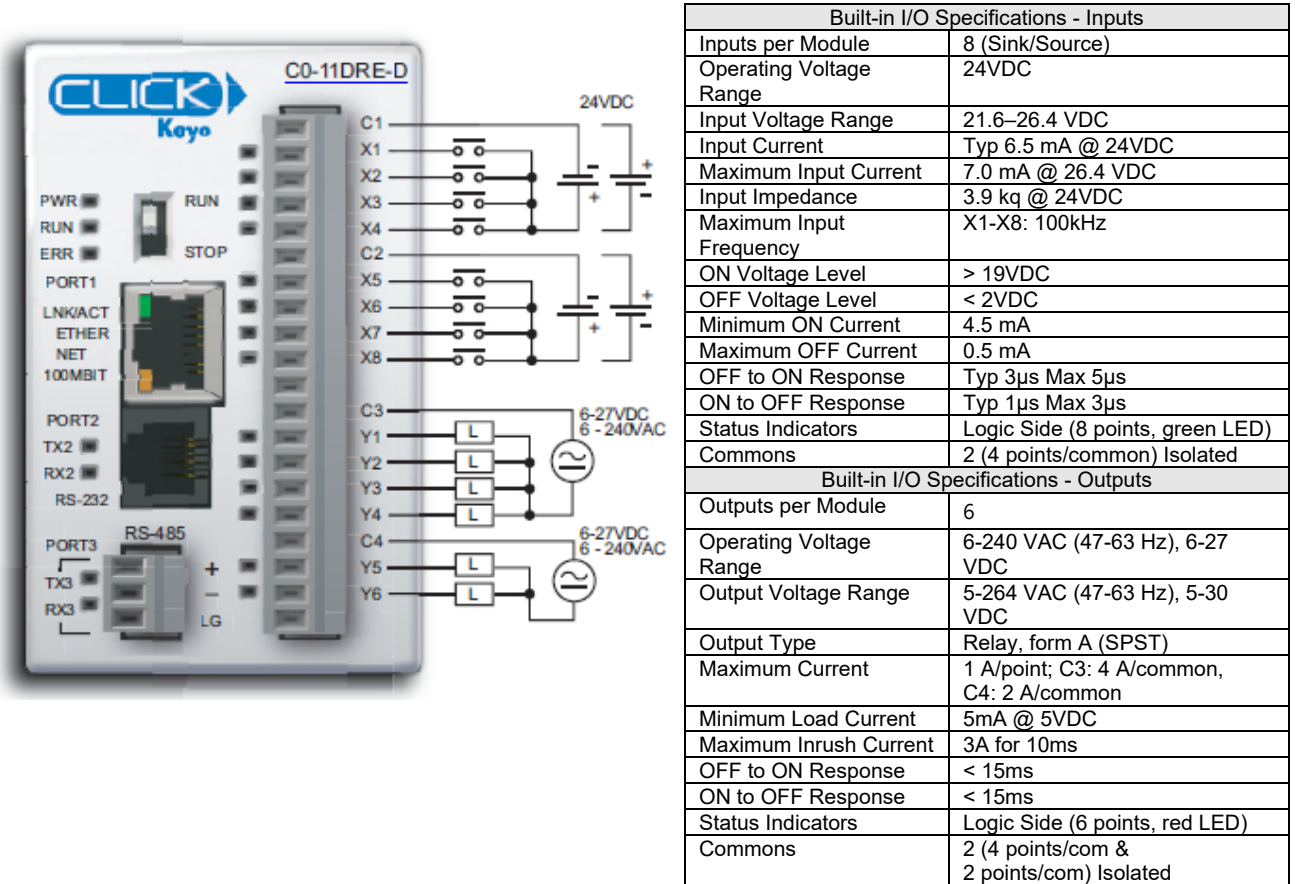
CLICK
Koyo
C0-11DRE-D

PWR
RUN
ERR
RUN
STOP
PORT1
LNK/ACT
ETHER
NET
100MBIT
PORT2
TX2
RX2
RS-232
RS-485
PORT3
TX3
RX3
+
–
LG

C1
X1
X2
X3
X4
C2
X5
X6
X7
X8
C3
Y1
Y2
Y3
Y4
C4
Y5
Y6

24VDC
6-27VDC
6 - 240VAC
L
L
L
L
6-27VDC
6 - 240VAC
L
L

| Built-in I/O Specifications - Inputs | |
|---|---|
| Inputs per Module | 8 (Sink/Source) |
| Operating Voltage Range | 24VDC |
| Input Voltage Range | 21.6–26.4 VDC |
| Input Current | Typ 6.5 mA @ 24VDC |
| Maximum Input Current | 7.0 mA @ 26.4 VDC |
| Input Impedance | 3.9 kq @ 24VDC |
| Maximum Input Frequency | X1-X8: 100kHz |
| ON Voltage Level | > 19VDC |
| OFF Voltage Level | < 2VDC |
| Minimum ON Current | 4.5 mA |
| Maximum OFF Current | 0.5 mA |
| OFF to ON Response | Typ 3μs Max 5μs |
| ON to OFF Response | Typ 1μs Max 3μs |
| Status Indicators | Logic Side (8 points, green LED) |
| Commons | 2 (4 points/common) Isolated |
| Built-in I/O Specifications - Outputs | |
| Outputs per Module | 6 |
| Operating Voltage Range | 6-240 VAC (47-63 Hz), 6-27 VDC |
| Output Voltage Range | 5-264 VAC (47-63 Hz), 5-30 VDC |
| Output Type | Relay, form A (SPST) |
| Maximum Current | 1 A/point; C3: 4 A/common, C4: 2 A/common |
| Minimum Load Current | 5mA @ 5VDC |
| Maximum Inrush Current | 3A for 10ms |
| OFF to ON Response | < 15ms |
| ON to OFF Response | < 15ms |
| Status Indicators | Logic Side (6 points, red LED) |
| Commons | 2 (4 points/com & 2 points/com) Isolated |